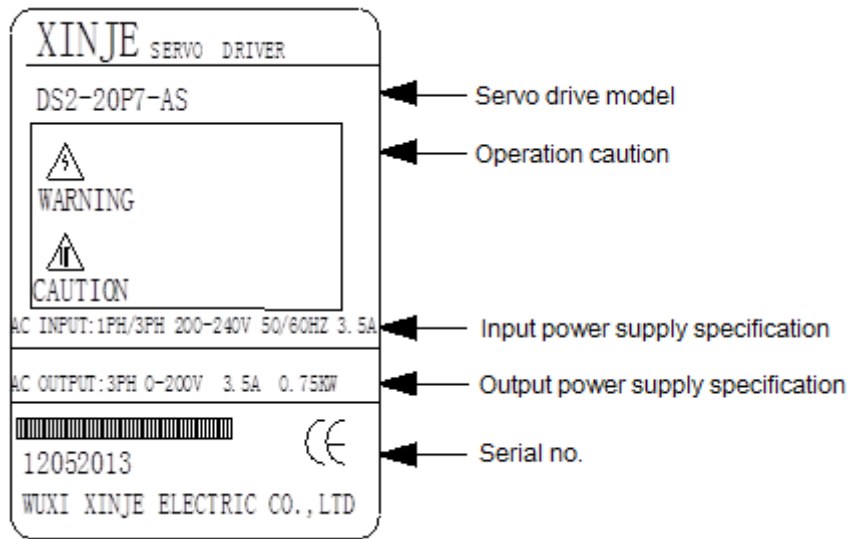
XINJE SERVO DRIVER

DS2-20P7-AS

WARNING

CAUTION

AC INPUT:1PH/3PH 200-240V 50/60HZ 3.5A

AC OUTPUT:3PH 0-200V 3.5A 0.75KW

CE

12052013

WUXI XINJE ELECTRIC CO.,LTD

Servo drive model

Operation caution

Input power supply specification

Output power supply specification

Serial no.